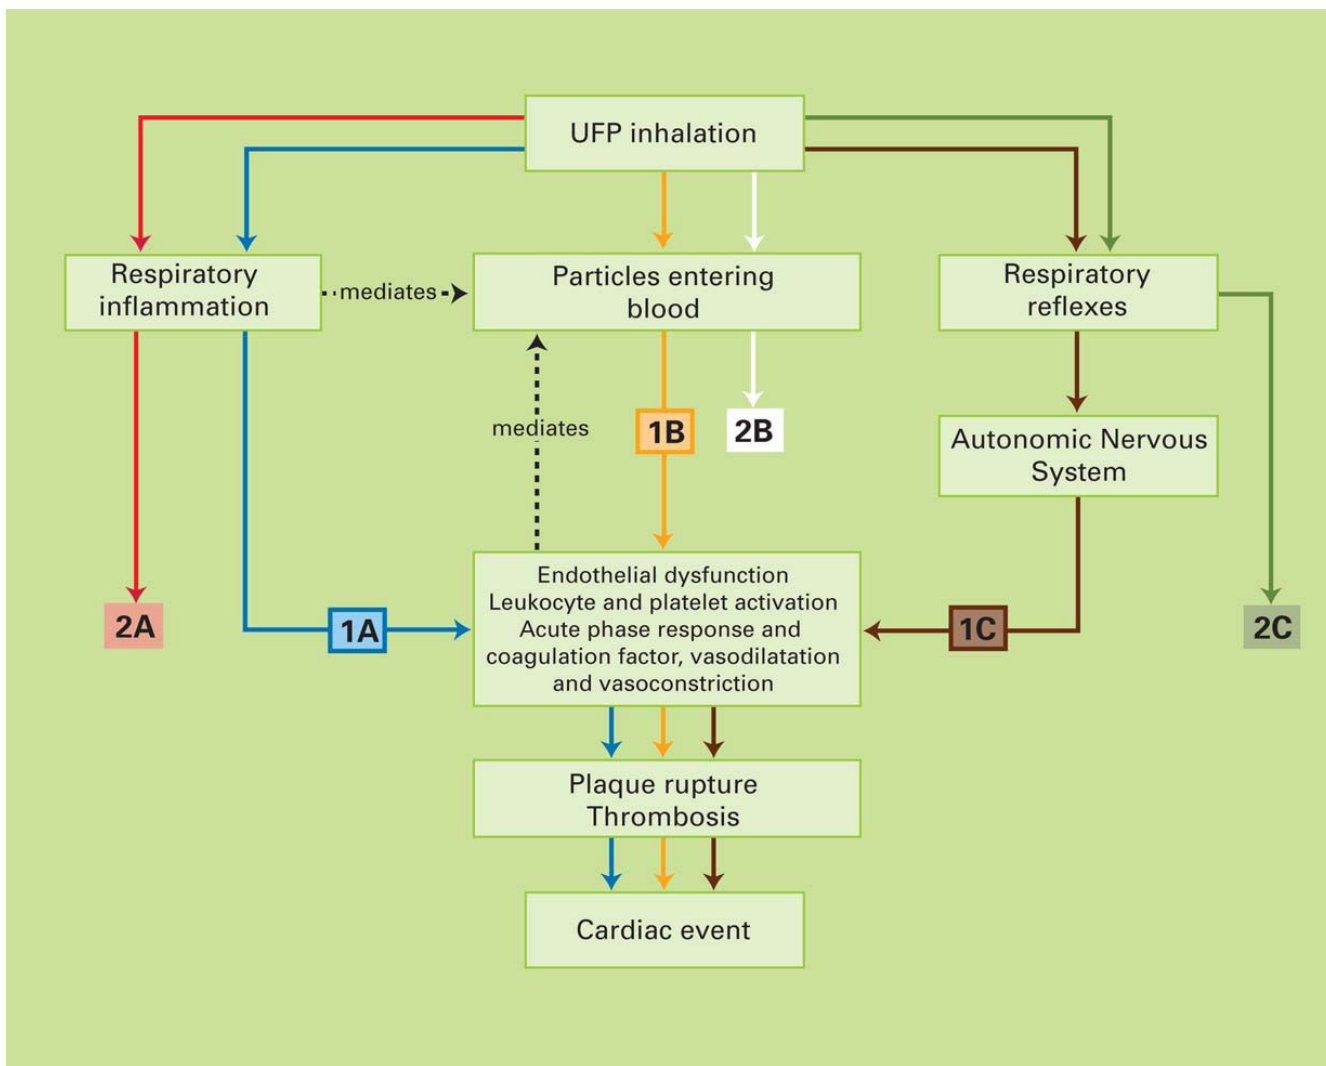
UFP inhalation

Respiratory inflammation

mediates

Particles entering blood

Respiratory reflexes

mediates

1B

2B

Autonomic Nervous System

2A

1A

Endothelial dysfunction
Leukocyte and platelet activation
Acute phase response and coagulation factor, vasodilatation and vasoconstriction

1C

2C

Plaque rupture
Thrombosis

Cardiac event